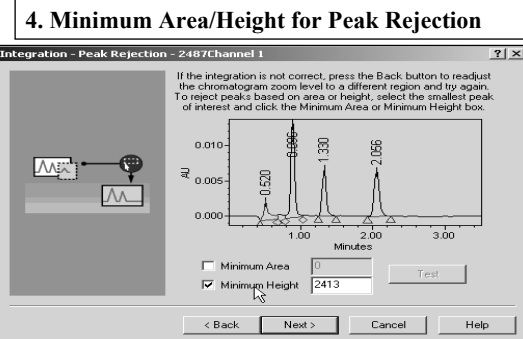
4. Minimum Area/Height for Peak Rejection

Integration - Peak Rejection - 2487Channel 1

?| X

If the integration is not correct, press the Back button to readjust the chromatogram zoom level to a different region and try again. To reject peaks based on area or height, select the smallest peak of interest and click the Minimum Area or Minimum Height box.

0.010
0.005
0.000
AU

0.520
0.886
1.330
2.056

1.00
2.00
3.00
Minutes

Minimum Area 0

Minimum Height 2413

Test

< Back Next > Cancel Help